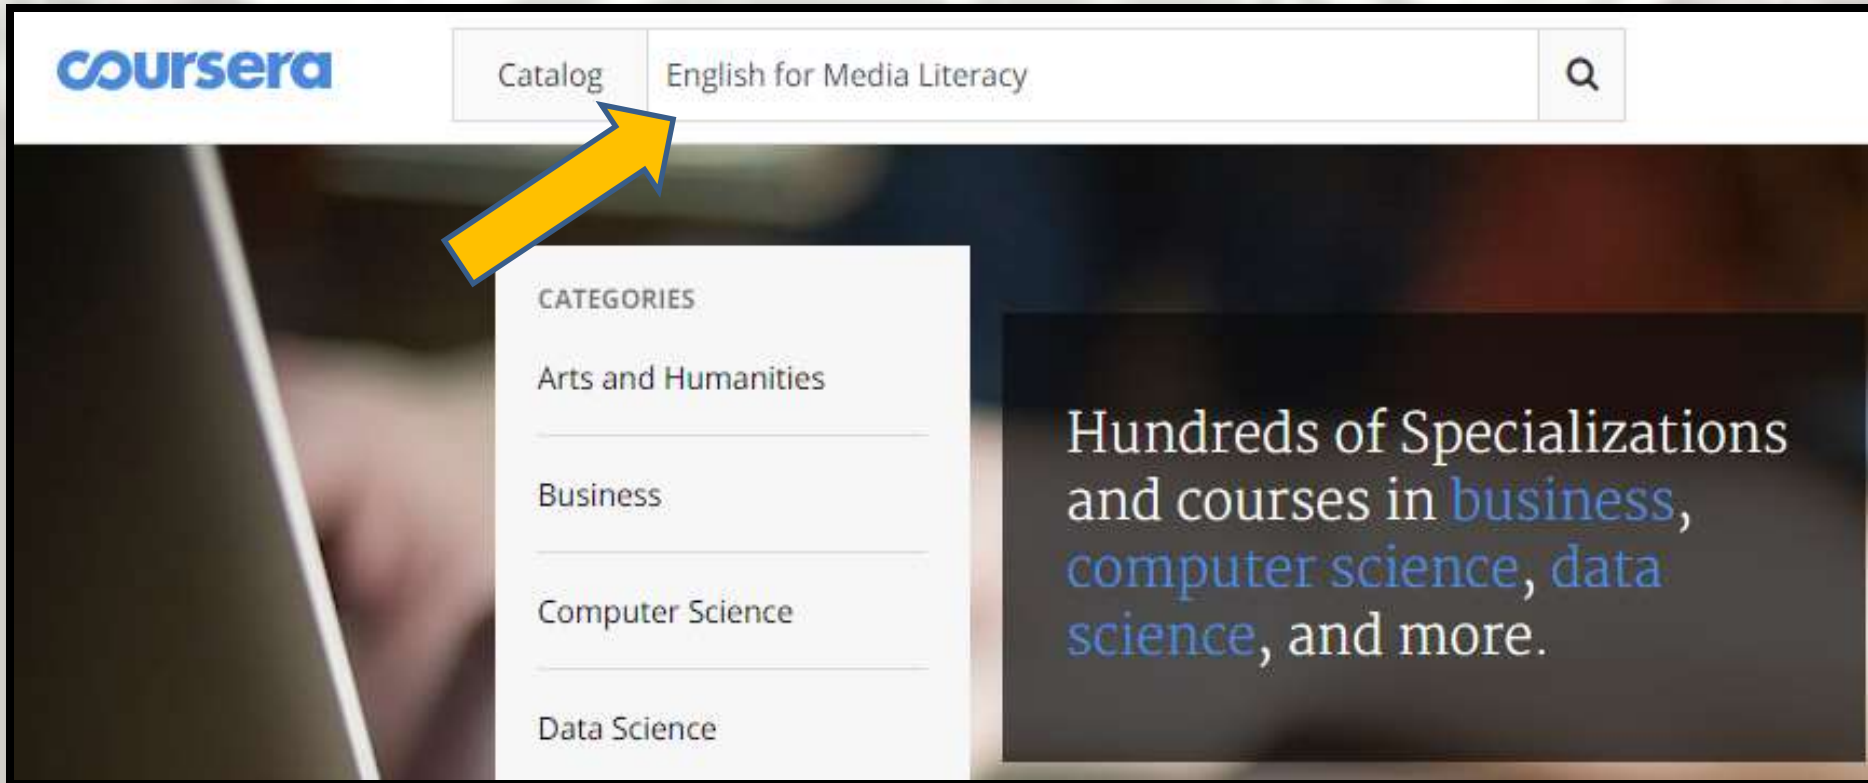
coursera

Catalog

English for Media Literacy

CATEGORIES

Arts and Humanities

Business

Computer Science

Data Science

Hundreds of Specializations and courses in business, computer science, data science, and more.